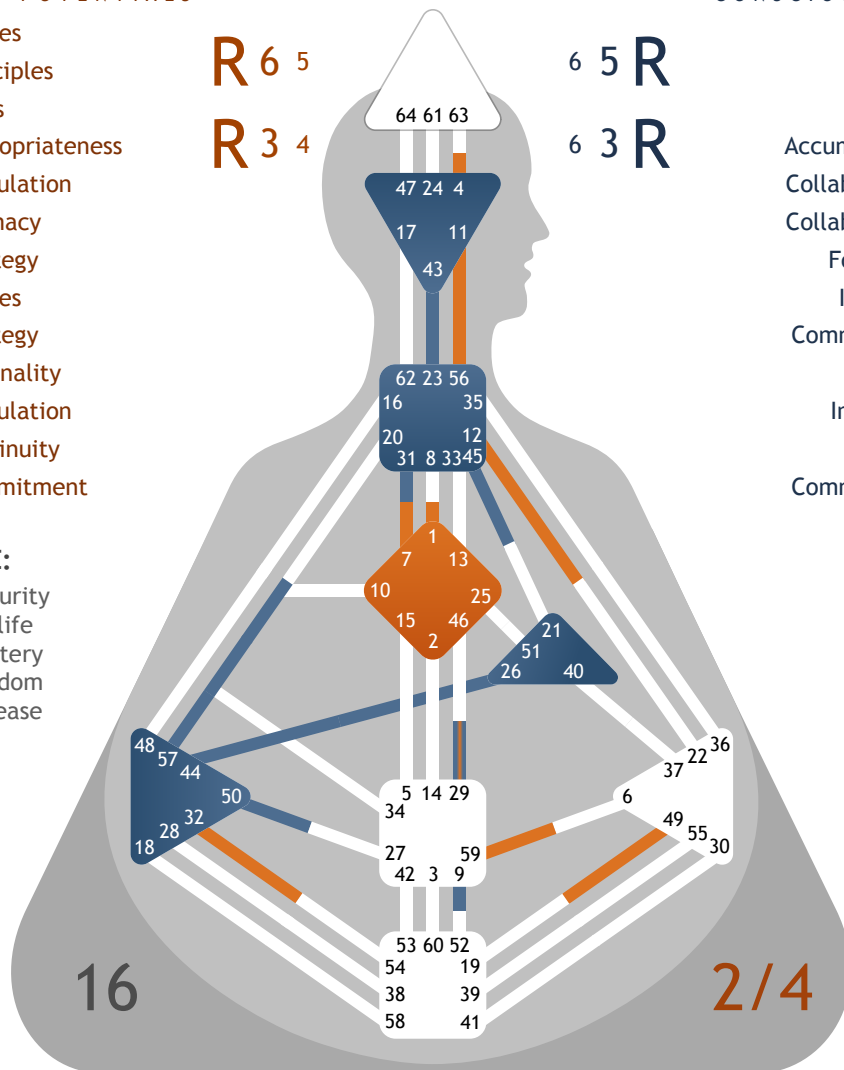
es
tiples
s
opriateness
ulation
nacy
egy
es
egy
nality
ulation
inuity
mitment

:
urity
life
tery
dom
ease

R 6 5
R 3 4

6 5 R
6 3 R

Accur
Collab
Collab
Fo
I
Comm
In
Comm

64 61 63
47 24 4
17 11
43
62 23 56
16 35
20 12
31 8 33 45
1
7 13
10 25
15 46
2
21
51
26 40
48
57
44
50
32
28
18
36
37 22
6
49
55
30
5 14 29
34
27 59
42 3 9
53 60 52
54 19
38 39
58 41

16
2/4